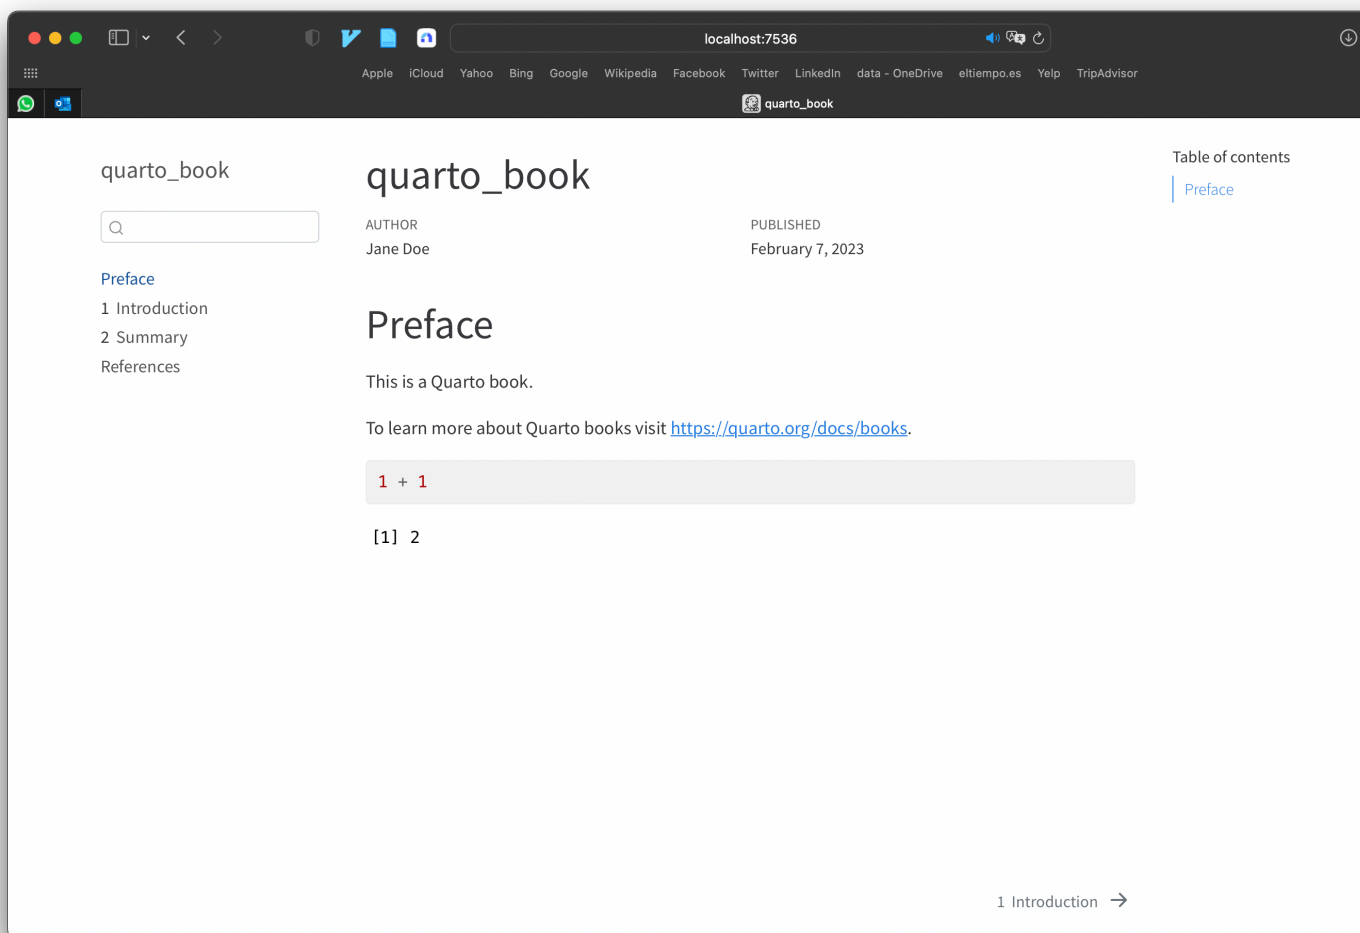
localhost:7536

Apple iCloud Yahoo Bing Google Wikipedia Facebook Twitter LinkedIn data - OneDrive eltiempo.es Yelp TripAdvisor

quarto_book

quarto_book

Preface
1 Introduction
2 Summary
References

quarto_book

AUTHOR
Jane Doe

PUBLISHED
February 7, 2023

Preface

This is a Quarto book.

To learn more about Quarto books visit https://quarto.org/docs/books.

1 + 1

[1] 2

Table of contents
Preface

1 Introduction →